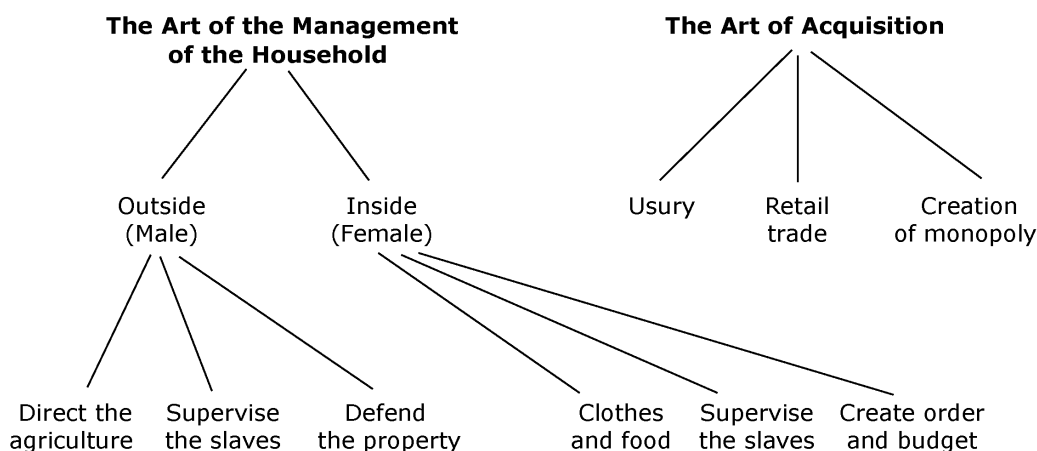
The Art of the Management of the Household

Outside (Male)

Inside (Female)

Direct the agriculture

Supervise the slaves

Defend the property

Clothes and food

Supervise the slaves

Create order and budget

The Art of Acquisition

Usury

Retail trade

Creation of monopoly